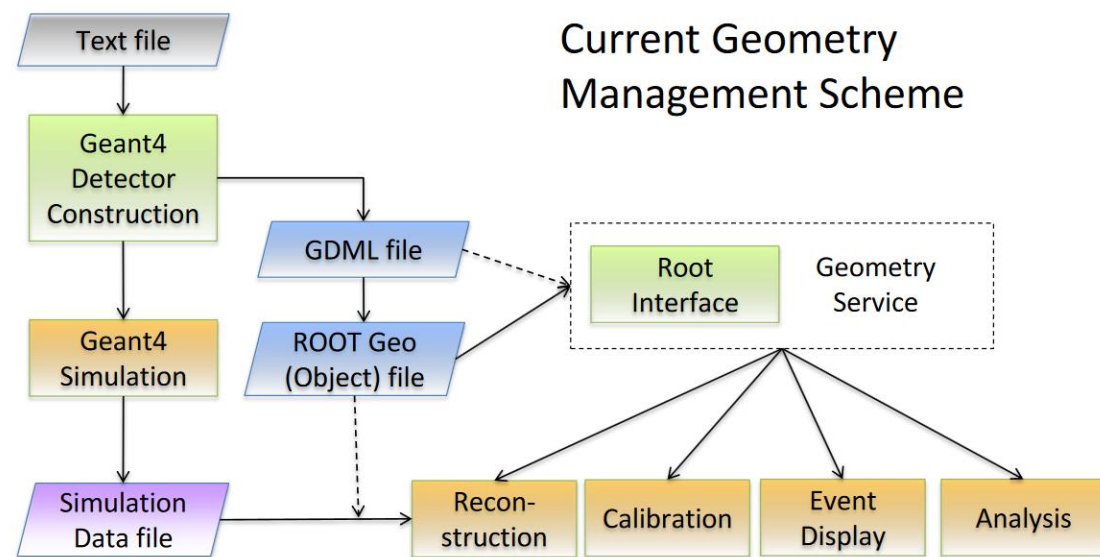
Current Geometry Management Scheme

Text file

Geant4 Detector Construction

GDML file

Root Interface

Geometry Service

Geant4 Simulation

ROOT Geo (Object) file

Simulation Data file

Reconstruction

Calibration

Event Display

Analysis